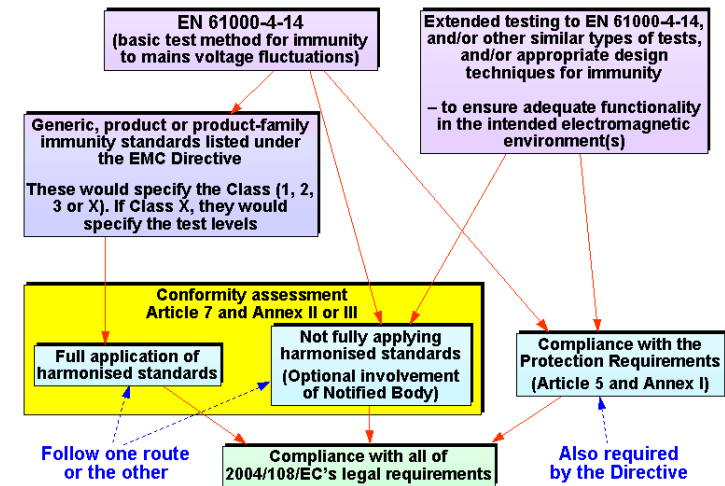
EN 61000-4-14
(basic test method for immunity to mains voltage fluctuations)

Extended testing to EN 61000-4-14, and/or other similar types of tests, and/or appropriate design techniques for immunity

– to ensure adequate functionality in the intended electromagnetic environment(s)

Generic, product or product-family immunity standards listed under the EMC Directive

These would specify the Class (1, 2, 3 or X). If Class X, they would specify the test levels

Conformity assessment
Article 7 and Annex II or III

Full application of harmonised standards

Not fully applying harmonised standards
(Optional involvement of Notified Body)

Compliance with the Protection Requirements
(Article 5 and Annex I)

Follow one route or the other

Compliance with all of 2004/108/EC's legal requirements

Also required by the Directive